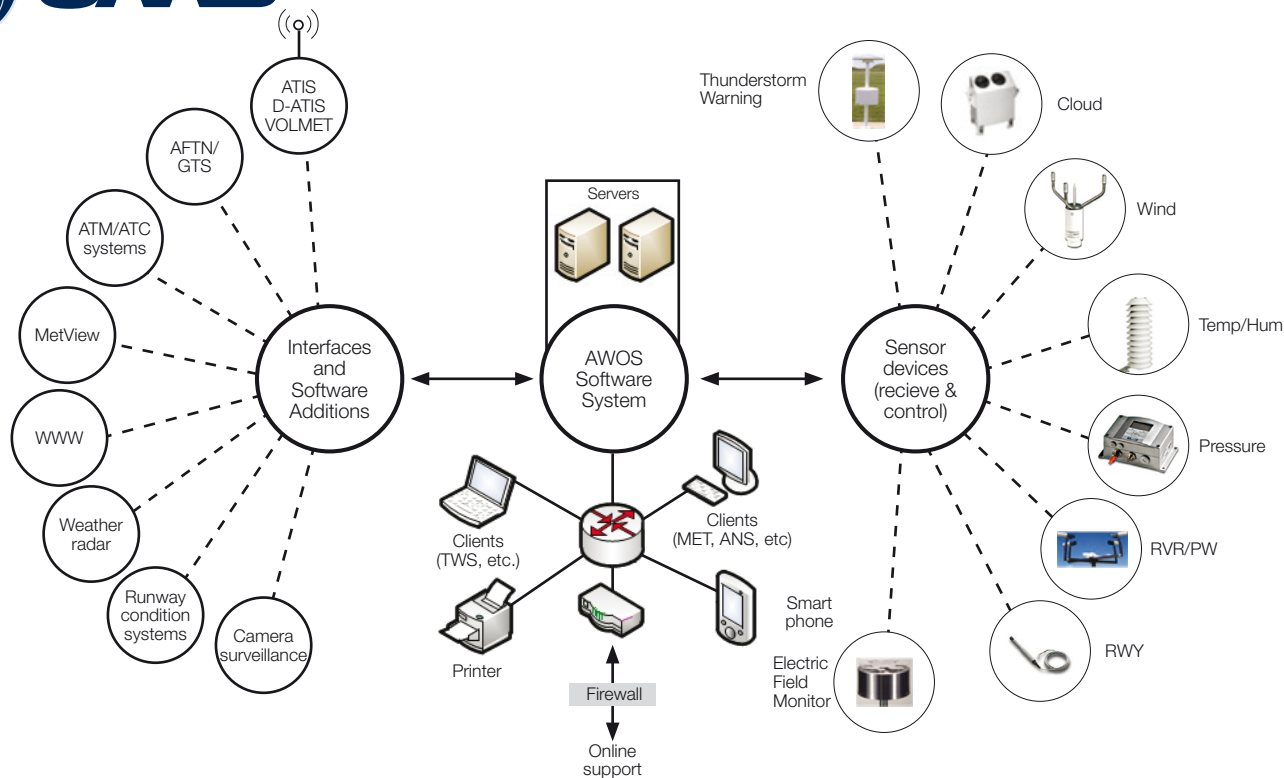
ATIS
D-ATIS
VOLMET

AFTN/
GTS

ATM/ATC
systems

MetView

WWW

Weather
radar

Runway
condition
systems

Camera
surveillance

Interfaces
and
Software
Additions

Servers

AWOS
Software
System

Clients
(TWS, etc.)

Clients
(MET, ANS, etc)

Smart
phone

Printer

Firewall

Online
support

Thunderstorm
Warning

Cloud

Wind

Temp/Hum

Pressure

RVR/PW

RWY

Electric
Field
Monitor

Sensor
devices
(recieve &
control)